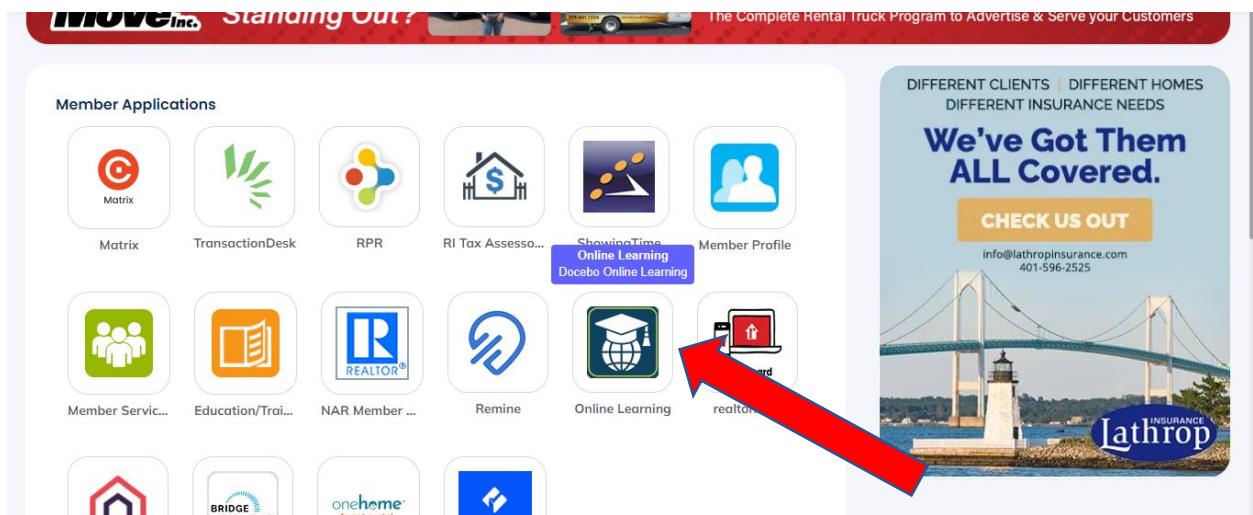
Move Inc. Standing Out? The Complete Rental Truck Program to Advertise & Serve your Customers

Member Applications

Matrix

Matrix

TransactionDesk

RPR

RI Tax Assesso...

ShowingTime

Online Learning
Docebo Online Learning

Member Profile

Member Servic...

Education/Trai...

REALTOR®

NAR Member ...

Remine

Online Learning

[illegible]oard

realto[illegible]

BRIDGE

onehome

DIFFERENT CLIENTS | DIFFERENT HOMES
DIFFERENT INSURANCE NEEDS

We've Got Them ALL Covered.

CHECK US OUT

info@lathropinsurance.com
401-596-2525

INSURANCE
Lathrop